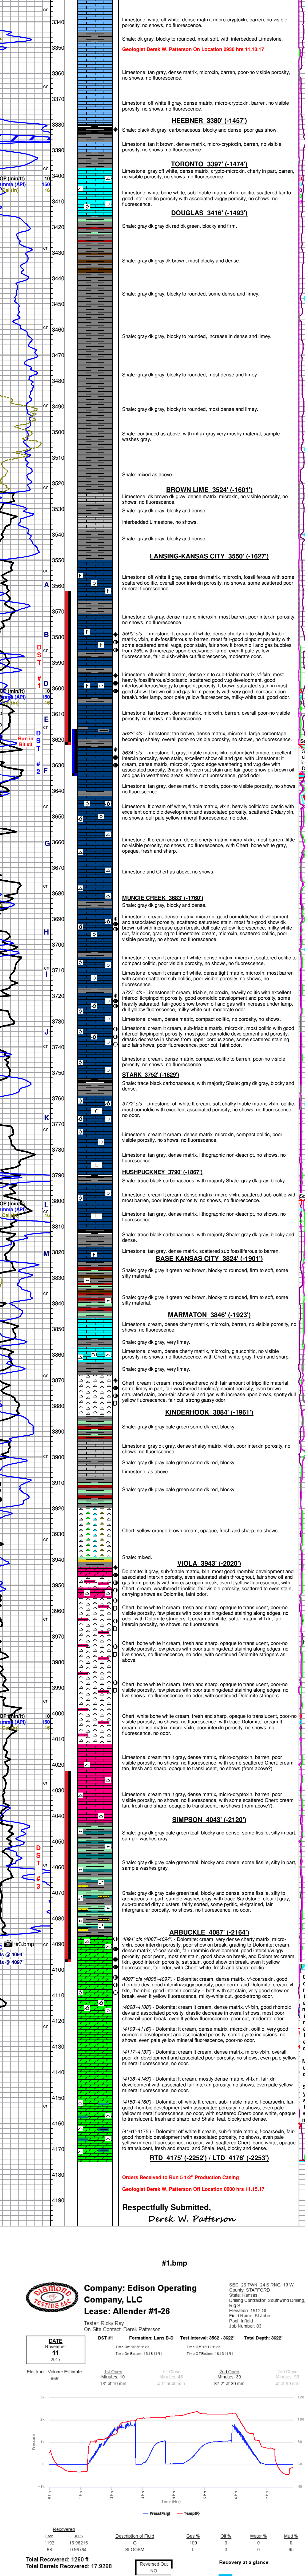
Limestone: white off white, dense matrix, micro-cryptoxln, barren, no visible porosity, no shows, no fluorescence.

Shale: dk gray, blocky to rounded, most soft, with interbedded Limestone.

Geologist Derek W. Patterson On Location 0930 hrs 11.15.17

Limestone: tan gray, dense matrix, microxln, barren, poor-no visible porosity, no shows, no fluorescence.

Limestone: off white lt gray, dense matrix, micro-cryptoxln, barren, no visible porosity, no shows, no fluorescence.

HEEBNER 3380' (-1457')

Shale: black dk gray, carbonaceous, blocky and dense, poor gas show.

Limestone: tan lt brown, dense matrix, micro-cryptoxln, barren, no visible porosity, no shows, no fluorescence.

TORONTO 3397' (-1474')

Limestone: gray off white, dense matrix, crypto-microxln, cherty in part, barren, no visible porosity, no shows, no fluorescence.

Limestone: white bone white, sub friable matrix, vfxln, oolitic, scattered fair to good inter-oolitic porosity with associated vuggy porosity, barren, no shows, no fluorescence.

DOUGLAS 3416' (-1493')

Shale: gray dk gray dk red dk green, blocky and firm.

Shale: gray dk gray dk brown, most blocky and dense.

Shale: gray dk gray, blocky to rounded, some dense and limey.

Shale: gray dk gray, blocky to rounded, increase in dense and limey.

Shale: gray dk gray, blocky to rounded, most dense and limey.

Shale: gray dk gray, blocky to rounded, most dense and limey.

Shale: continued as above, with influx gray very mushy material, sample washes gray.

Shale: mixed as above.

BROWN LIME 3524' (-1601')

Limestone: dk brown dk gray, dense matrix, microxln, no visible porosity, no shows, no fluorescence.

Shale: gray dk gray, blocky and dense.

Interbedded Limestone, no shows.

Shale: gray dk gray, blocky and dense.

LANSING-KANSAS CITY 3550' (-1627')

Limestone: off white lt gray, dense xln matrix, microxln, fossiliferous with some scattered oolitic, overall poor interxln porosity, no shows, some scattered poor mineral fluorescence.

Limestone: dk gray, dense matrix, microxln, barren, poor-no interxln porosity, no shows, no fluorescence.

3590' cfs - Limestone: lt cream off white, dense cherty xln to slightly friable matrix, vfxln, sub-fossiliferous to barren, most fair-good pinpoint porosity with some scattered small vugs, poor stain, fair show lt brown oil and gas bubbles from 20% with increase upon break/under lamp, even lt pale yellow fluorescence, fair bluish-white cut fluorescence, moderate odor.

Limestone: off white lt cream, dense on to sub-friable matrix, vf-fxln, most heavily fossiliferous/bioclastic, scattered good vug development, good interfossiliferous/vuggy to pinpoint porosity, lt brown saturated stain in most, good show lt brown oil and gas from porosity with very good increase upon break/under lamp, poor pale yellow fluorescence, milky-white cut, good odor.

Limestone: tan brown, dense matrix, microxln, barren, overall poor-no visible porosity, no shows, no fluorescence.

3622' cfs - Limestone: tan brown, dense matrix, microxln, barren, large percentage becoming shaley, overall poor-no visible porosity, no shows, no fluorescence.

3634' cfs - Limestone: lt gray, friable matrix, fxln, dolomitic/rhombic, excellent interxln porosity, even stain, excellent show oil and gas, with Limestone: lt cream, dense matrix, microxln, vgood edge weathering and vug dev with associated porosity, 2ndary xln, even sat stain and fair-good show dk brown oil and gas in weathered areas, white cut fluorescence, good odor.

Limestone: tan gray, dense matrix, microxln, poor-no visible porosity, no shows no fluorescence.

Limestone: lt cream off white, friable matrix, vfxln, heavily oolitic/oolicastic with excellent oomoldic development and associated porosity, scattered 2ndary xln, no shows, dull pale yellow mineral fluorescence, no odor.

Limestone: lt cream, dense cherty matrix, micro-vfxln, most barren, little-no visible porosity, no shows, no fluorescence, with Chert: bone white gray, opaque, fresh and sharp.

Limestone and Chert as above, no shows.

MUNCIE CREEK 3683' (-1760')

Shale: gray dk gray, blocky and dense.

Limestone: cream, dense matrix, microxln, good oomoldic/vug development and associated porosity, scattered saturated stain, most fair-good show dk brown oil with increase upon break, dull pale yellow fluorescence, milky-white cut, fair odor, grading to Limestone: cream, microxln, scattered oolitic, poor visible porosity, no shows, no fluorescence.

Limestone: cream lt cream off white, dense matrix, microxln, scattered oolitic to compact oolitic, poor visible porosity, no shows, no fluorescence.

3727' cfs - Limestone: lt cream, friable, microxln, heavily oolitic with excellent interoolitic/pinpoint porosity, good oomoldic development and porosity, some heavily saturated, fair-good show of oil and gas with increase under lamp, dull yellow fluorescence, milky-white cut, moderate odor.

Limestone: cream, dense matrix, compact oolitic, no porosity, no shows.

Limestone: cream lt cream, sub-friable matrix, microxln, most oolitic with good interoolitic/pinpoint porosity, most good oomoldic development and porosity, drastic decrease in shows from upper porous zone, some scattered staining and fair shows, poor fluorescence, poor cut, faint odor.

Limestone: cream, dense matrix, compact oolitic to barren, poor-no visible porosity, no shows, no fluorescence.

STARK 3752' (-1829')

Shale: trace black carbonaceous, with majority Shale: gray dk gray, blocky and dense.

3772' cfs - Limestone: off white lt cream, soft chalky friable matrix, vfxln, oolitic, most oomoldic with excellent associated porosity, no shows, no fluorescence, no odor.

Limestone: cream lt cream, dense matrix, microxln, compact oolitic, poor visible porosity, no shows, no fluorescence.

Limestone: tan gray, dense matrix, lithographic non-descript, no shows, no fluorescence.

HUSHPUCKNEY 3790' (-1867')

Shale: trace black carbonaceous, with majority Shale: gray dk gray, blocky.

Limestone: cream lt cream, dense matrix, micro-vfxln, scattered sub-oolitic with poor-fair oomoldic porosity, no shows, no fluorescence.

Limestone: tan gray, dense matrix, lithographic non-descript, no shows, no fluorescence.

Shale: trace black carbonaceous with majority Shale: gray dk gray, blocky and dense.

BASE KANSAS CITY 3824' (-1901')

Limestone: tan gray, dense matrix, scattered sub fossiliferous to barren, dense, no shows, no fluorescence.

Shale: gray dk gray lt green red brown, blocky to rounded, firm to soft, some silty material.

Shale: gray dk gray lt green red brown, blocky to rounded, firm to soft, some silty material.

MARMATON 3846' (-1923')

Limestone: cream, dense cherty matrix, microxln, barren, no visible porosity, no shows, no fluorescence.

Shale: gray dk gray, very limey.

Limestone: cream, dense cherty matrix, microxln, glauconitic, no visible porosity, no shows, no fluorescence, with Chert: white gray, fresh and sharp.

Shale: gray dk gray, very limey.

Chert: cream lt cream, most weathered with fair amount of tripolitic material, some limey in part, fair weathered tripolitic/pinpoint porosity, even brown saturated stain, poor-fair show oil and gas with increase upon break, spotty dull yellow fluorescence, fair cut, strong gassy odor.

KINDERHOOK 3884' (-1961')

Shale: gray dk gray pale green some dk red, blocky.

Limestone: gray dk gray, dense shaley matrix, vfxln, poor interxln porosity, no shows, no fluorescence.

Shale: gray dk gray pale green some dk red, blocky.

Limestone: as above.

Shale: gray dk gray pale green some dk red, blocky.

Chert: yellow orange brown cream, opaque, fresh and sharp, no shows.

Shale: mixed.

VIOLA 3943' (-2020')

Dolomite: lt gray, sub-friable matrix, fxln, most good rhombic development and associated interxln porosity, even saturated stain throughout, fair show oil and gas from porosity with increase upon break, even lt yellow fluorescence, with Chert: cream, weathered tripolitic, fair visible porosity, scattered to even stain, carrying shows as Dolomite, faint odor.

Chert: bone white lt cream, fresh and sharp, opaque to translucent, poor-no visible porosity, few pieces with poor staining/dead staining along edges, no odor, with Dolomite stringers: lt cream off white, softer matrix, vf-fxln, fair interxln porosity, no shows, no fluorescence.

Chert: bone white lt cream, fresh and sharp, opaque to translucent, poor-no visible porosity, few pieces with poor staining/dead staining along edges, no live shows, no fluorescence, no odor, with continued Dolomite stringers as above.

Chert: bone white lt cream, fresh and sharp, opaque to translucent, poor-no visible porosity, few pieces with poor staining/dead staining along edges, no live shows, no fluorescence, no odor, with continued Dolomite stringers.

Chert: white bone white cream, fresh and sharp, opaque to translucent, poor-no visible porosity, no shows, no fluorescence, with trace Dolomite: cream lt cream, dense matrix, micro-vfxln, poor interxln porosity, no shows, no fluorescence, no odor.

Limestone: cream tan lt gray, dense matrix, micro-cryptoxln, barren, poor visible porosity, no shows, no fluorescence, with some scattered Chert: cream tan, fresh and sharp, opaque to translucent, no shows (from above?).

Limestone: cream tan lt gray, dense matrix, micro-cryptoxln, barren, poor visible porosity, no shows, no fluorescence, with some scattered Chert: cream tan, fresh and sharp, opaque to translucent, no shows (from above?).

SIMPSON 4043' (-2120')

Shale: gray dk gray pale green teal, blocky and dense, some fissile, silty in part, sample washes gray.

Shale: gray dk gray pale green teal, blocky and dense, some fissile, silty in part, sample washes gray.

Shale: gray dk gray green teal, blocky and dense, some fissile, silty to arenaceous in part, sample washes gray, with trace Sandstone: clear lt gray, sub-rounded dirty clusters, fairly sorted, some pyrite, vf-grained, fair intergranular porosity, no shows, no fluorescence.

ARBUCKLE 4087' (-2164')

4094' cfs (4087'-4094') - Dolomite: cream, very dense cherty matrix, micro-cryptoxln, poor intercrystalline porosity, poor show on break, grading to Dolomite: cream, dense matrix, vf-coarsexln, fair rhombic development, good interxln/vuggy porosity, poor-fair stain, most oil and gas show, with Dolomite: cream, off white, good interxln porosity, sat stain, good show on break, even lt yellow fluorescence, fair odor, with Chert: white, fresh and sharp, oolitic.

4097' cfs (4095'-4097') - Dolomite: cream, dense matrix, vf-coarsexln, good rhombic dev, good interxln/vuggy porosity, poor stain, poor show on break, even lt yellow fluorescence, no odor, with Dolomite: cream lt cream, vf-fxln, rhombic, good intercrystalline porosity -- both with sat stain, very good show on break, even lt yellow fluorescence, milky-white cut, good strong odor.

4098'-4100' - Dolomite: lt cream, dense matrix, vf-fxln, good rhombic dev and associated porosity, drastic decrease in overall shows, most poor show oil upon break, even lt yellow fluorescence, poor cut, moderate odor.

4107'-4116' - Dolomite: lt cream, dense matrix, microxln, oolitic, very good oomoldic development and associated porosity, some pyrite inclusions, no shows, even pale yellow mineral fluorescence, poor-no odor.

(4117'-4137') - Dolomite: cream, dense matrix, micro-vfxln, overall poor-no pore development and associated poor porosity, no shows, even pale yellow mineral fluorescence, no odor.

(4138'-4149') - Dolomite: lt cream, mostly dense matrix, vf-fxln, fair xln development with associated fair interxln porosity, no shows, even pale yellow mineral fluorescence, no odor.

(4150'-4160') - Dolomite: off white lt cream, sub-friable matrix, f-coarsexln, fair-good rhombic development with associated porosity, no shows, even pale yellow mineral fluorescence, no odor, with scattered Chert: bone white, opaque to translucent, fresh and sharp, and Shale: teal, blocky and dense.

(4161'-4175') - Dolomite: off white lt cream, sub-friable matrix, f-coarsexln, fair-good rhombic development with associated porosity, no shows, even pale yellow mineral fluorescence, no odor, with scattered Chert: bone white, opaque to translucent, fresh and sharp, and Shale: teal, blocky and dense.

RTD 4175' (-2252') / LTD 4176' (-2253')

Orders Received to Run 5 1/2" Production Casing

Geologist Derek W. Patterson Off Location 0000 hrs 11.15.17

Respectfully Submitted,
Derek W. Patterson

#1.bmp

DIAMOND TESTING LLC

Company: Edison Operating Company, LLC
Lease: Allender #1-26

SEC: 26 TWN: 34 S RNG: 13 W
County: STAFFORD
State: Kansas
Drilling Contractor: Southwind Drilling, Rig 8
Elevation: 1912 GL
Field Name: St. John
Pool: Infield
Job Number: 93

Tester: Ricky Ray
On Site Contact: Derek Patterson

DATE
November
11
2017

DST #1 Formation: Lans B-D Test Interval: 3562 - 3622' Total Depth: 3622'
Time On: 14:05 11/11 Time Off: 19:12 11/11
Time On Bottom: 15:18 11/11 Time Off Bottom: 18:19 11/11

Electronic Volume Estimate: 968'

1st Open Minutes: 10 13" at 10 min | 1st Close Minutes: 45 | 2nd Open Minutes: 30 87.2" at 30 min | 2nd Close Minutes: 60

Pressure
Temperature
Time (Hrs)
Press(Psig) Temp(F)

Recovered
| Feet | BBL | Description of Fluid | Gas % | Oil % | Water % | Mud % |
|---|---|---|---|---|---|---|
| 1192 | 16.94216 | G | 100 | 0 | 0 | 0 |
| 68 | 0.96764 | SLOCSM | 0 | 5 | 0 | 95 |

Total Recovered: 1260 ft
Total Barrels Recovered: 17.9298

Reversed Out
NO

Recovery at a glance